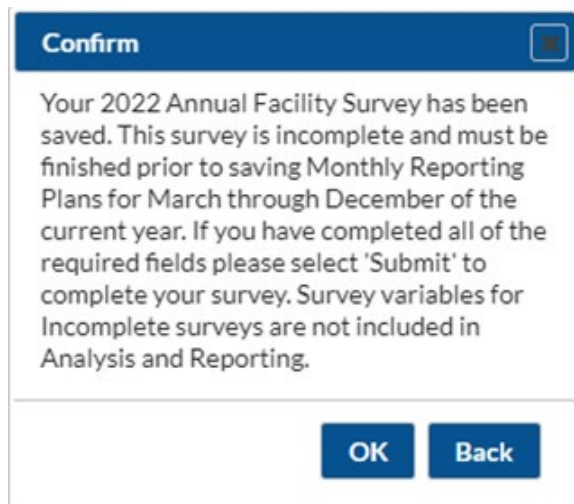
Confirm

Your 2022 Annual Facility Survey has been saved. This survey is incomplete and must be finished prior to saving Monthly Reporting Plans for March through December of the current year. If you have completed all of the required fields please select 'Submit' to complete your survey. Survey variables for Incomplete surveys are not included in Analysis and Reporting.

OK Back